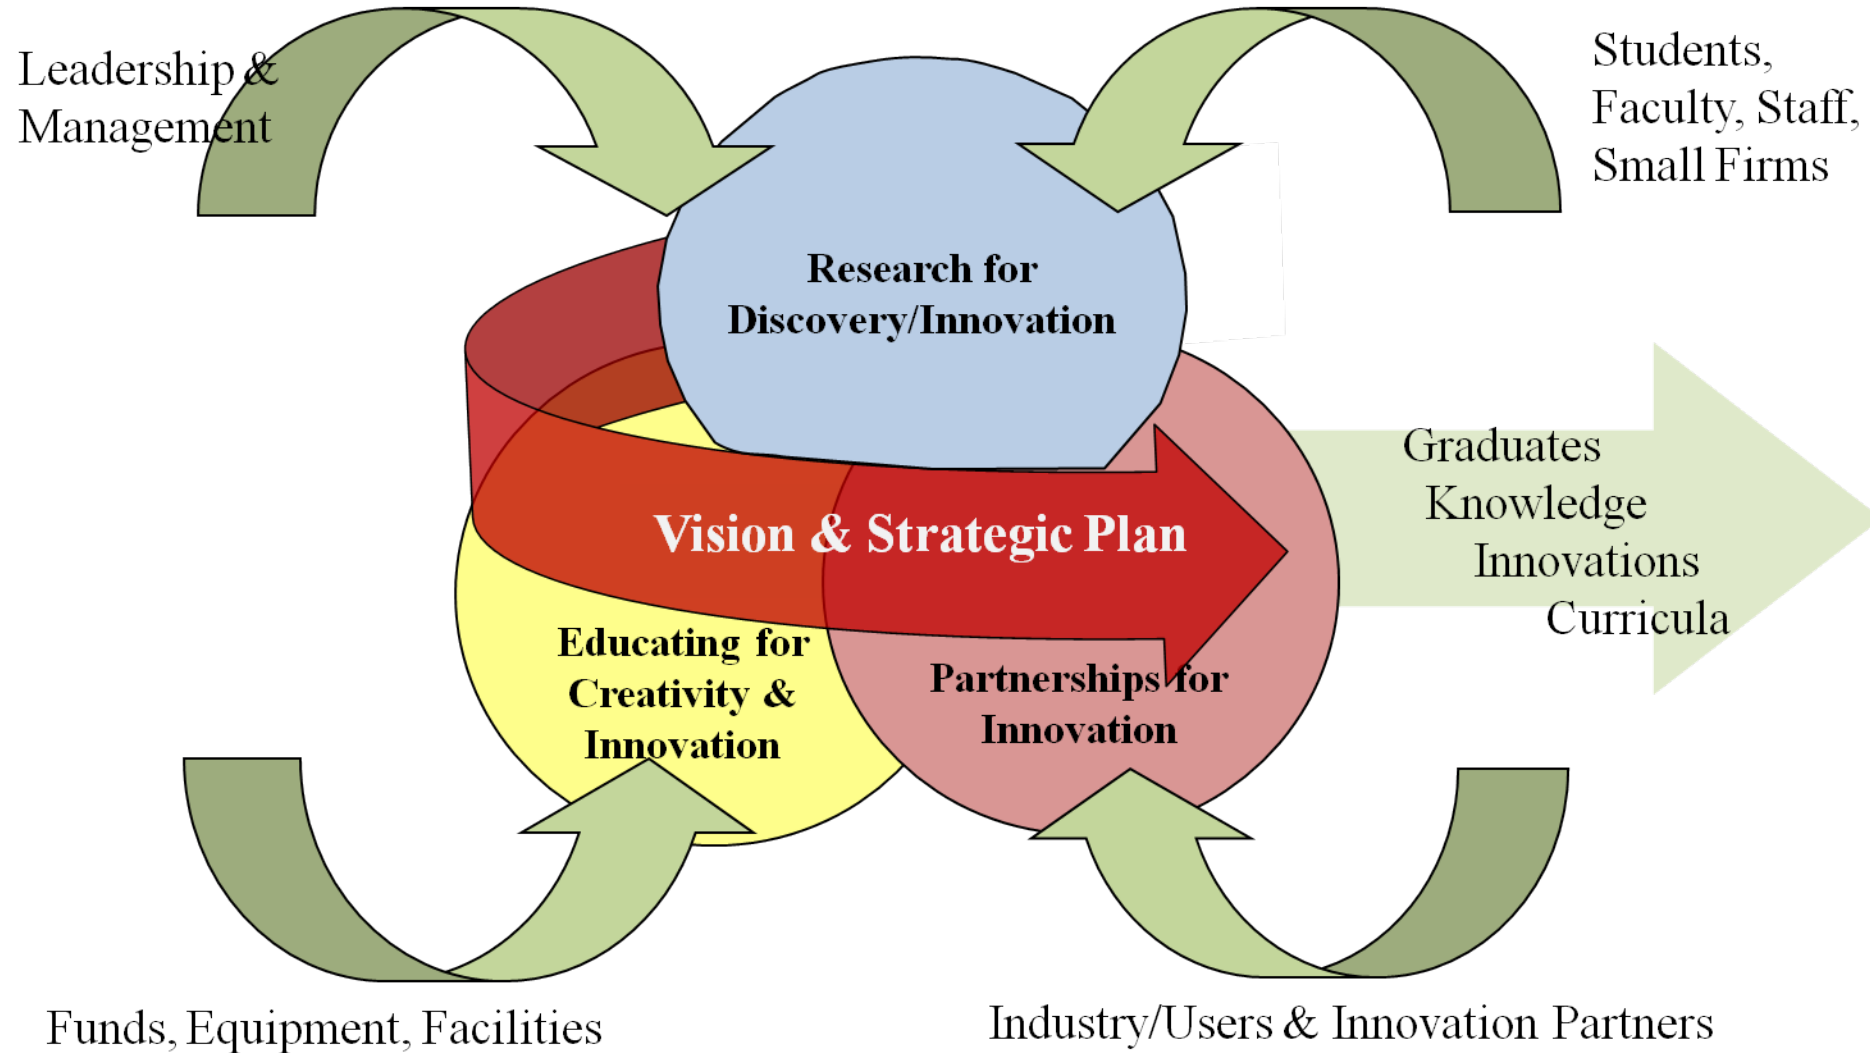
Leadership & Management

Students, Faculty, Staff, Small Firms

Research for Discovery/Innovation

Vision & Strategic Plan

Graduates
Knowledge
Innovations
Curricula

Educating for Creativity & Innovation

Partnerships for Innovation

Funds, Equipment, Facilities

Industry/Users & Innovation Partners